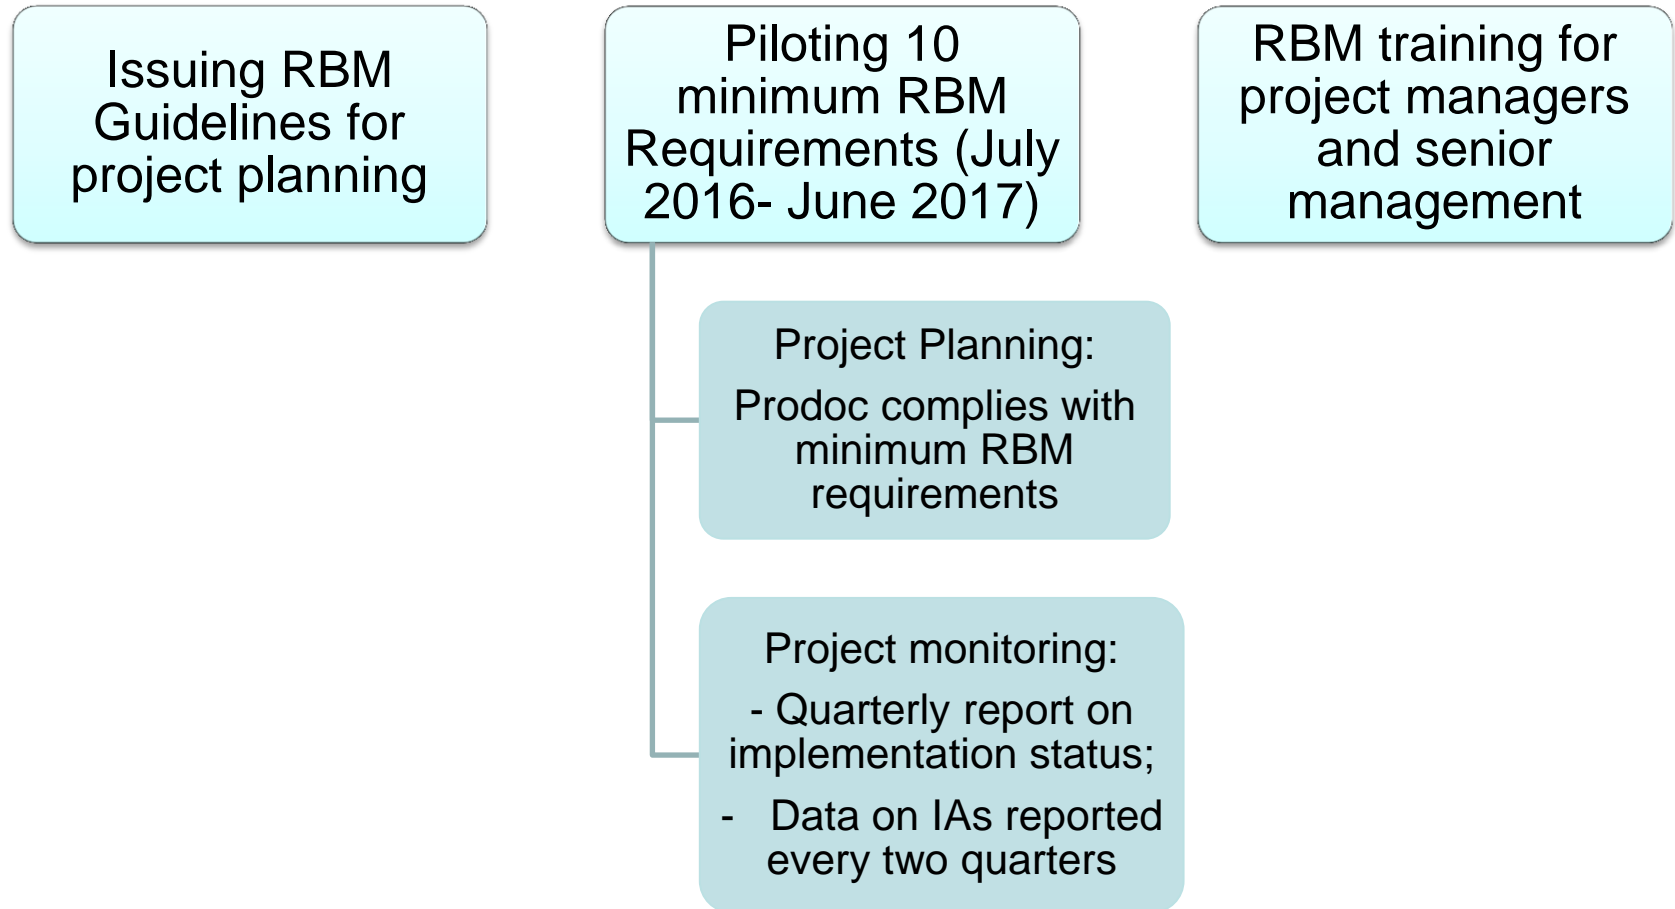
Issuing RBM Guidelines for project planning

Piloting 10 minimum RBM Requirements (July 2016- June 2017)

RBM training for project managers and senior management

Project Planning:

Prodoc complies with minimum RBM requirements

Project monitoring:

- Quarterly report on implementation status;

- Data on IAs reported every two quarters